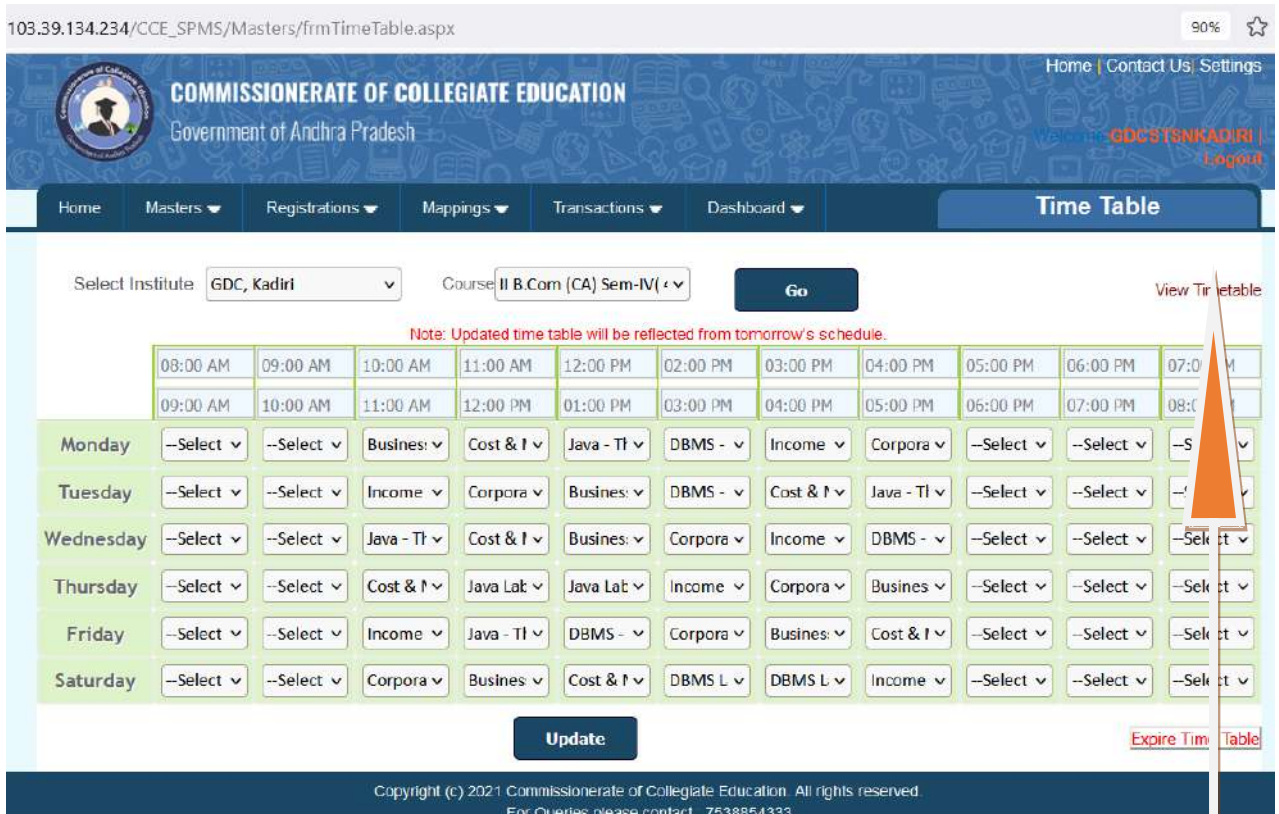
103.39.134.234/CCE_SPMS/Masters/frmTimeTable.aspx 90%

COMMISSIONERATE OF COLLEGIATE EDUCATION
Government of Andhra Pradesh

Home | Contact Us | Settings
Welcome GDCSTSNKADIRI | Logout

Home | Masters | Registrations | Mappings | Transactions | Dashboard

Time Table

Select Institute GDC, Kadiri Course II B.Com (CA) Sem-IV( Go View Ti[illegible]etable

Note: Updated time table will be reflected from tomorrow's schedule.

| | 08:00 AM 09:00 AM | 09:00 AM 10:00 AM | 10:00 AM 11:00 AM | 11:00 AM 12:00 PM | 12:00 PM 01:00 PM | 02:00 PM 03:00 PM | 03:00 PM 04:00 PM | 04:00 PM 05:00 PM | 05:00 PM 06:00 PM | 06:00 PM 07:00 PM | 07:0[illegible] 08:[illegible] |
|---|---|---|---|---|---|---|---|---|---|---|---|
| Monday | --Select | --Select | Busines | Cost & I | Java - Tl | DBMS - | Income | Corpora | --Select | --Select | --S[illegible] |
| Tuesday | --Select | --Select | Income | Corpora | Busines | DBMS - | Cost & I | Java - Tl | --Select | --Select | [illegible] |
| Wednesday | --Select | --Select | Java - Tl | Cost & I | Busines | Corpora | Income | DBMS - | --Select | --Select | --Sel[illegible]t |
| Thursday | --Select | --Select | Cost & I | Java Lab | Java Lab | Income | Corpora | Busines | --Select | --Select | --Sel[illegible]t |
| Friday | --Select | --Select | Income | Java - Tl | DBMS - | Corpora | Busines | Cost & I | --Select | --Select | --Sel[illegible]t |
| Saturday | --Select | --Select | Corpora | Busines | Cost & I | DBMS L | DBMS L | Income | --Select | --Select | --Sel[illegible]t |

Update

Expire Tim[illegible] Table

Copyright (c) 2021 Commissionerate of Collegiate Education. All rights reserved.
For Queries please contact 7538854333